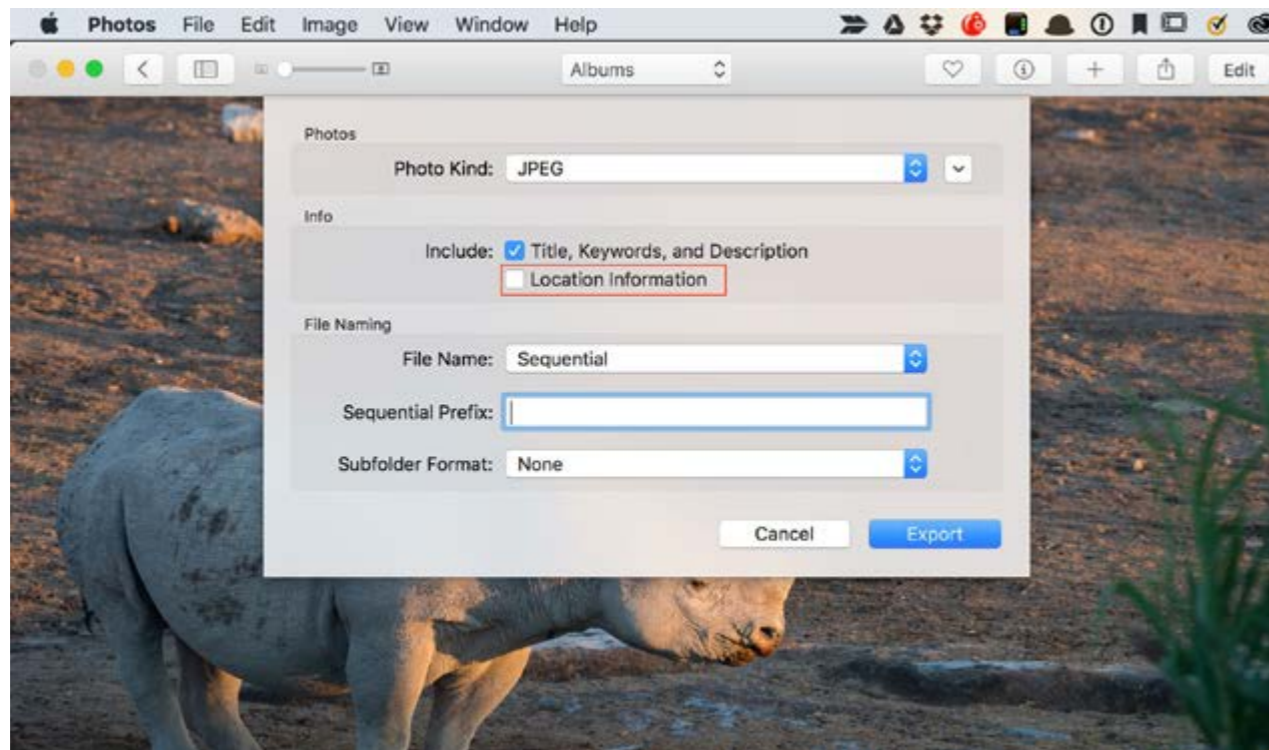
Photos File Edit Image View Window Help

Albums

Edit

Photos

Photo Kind: JPEG

Info

Include: Title, Keywords, and Description

Location Information

File Naming

File Name: Sequential

Sequential Prefix:

Subfolder Format: None

Cancel Export